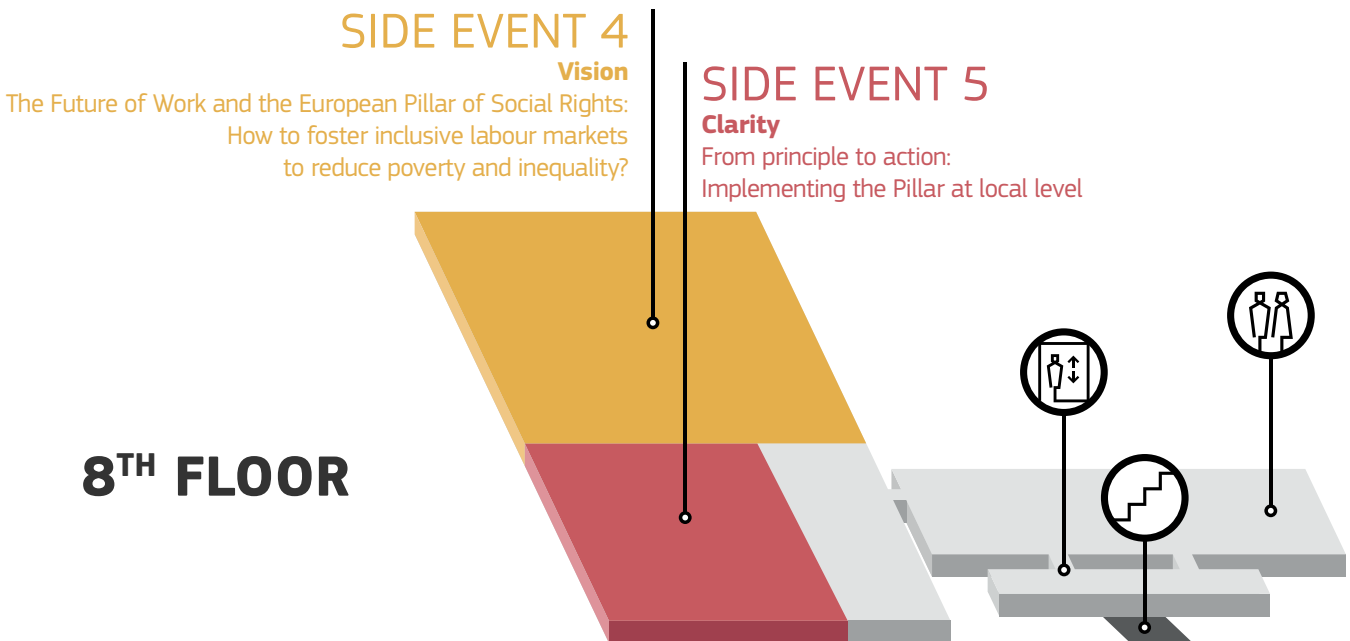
SIDE EVENT 4
Vision
The Future of Work and the European Pillar of Social Rights: How to foster inclusive labour markets to reduce poverty and inequality?

SIDE EVENT 5
Clarity
From principle to action: Implementing the Pillar at local level

8$^{TH}$ FLOOR